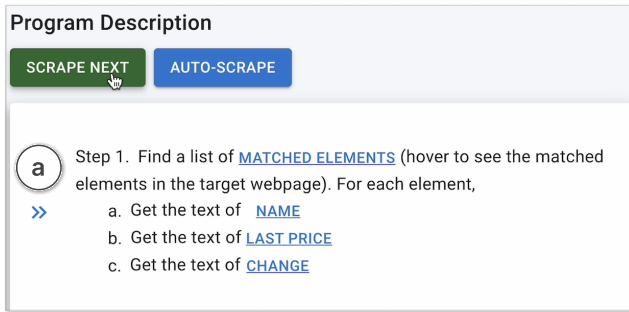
Program Description

SCRAPE NEXT AUTO-SCRAPE

a Step 1. Find a list of MATCHED ELEMENTS (hover to see the matched elements in the target webpage). For each element,

»
a. Get the text of NAME
b. Get the text of LAST PRICE
c. Get the text of CHANGE